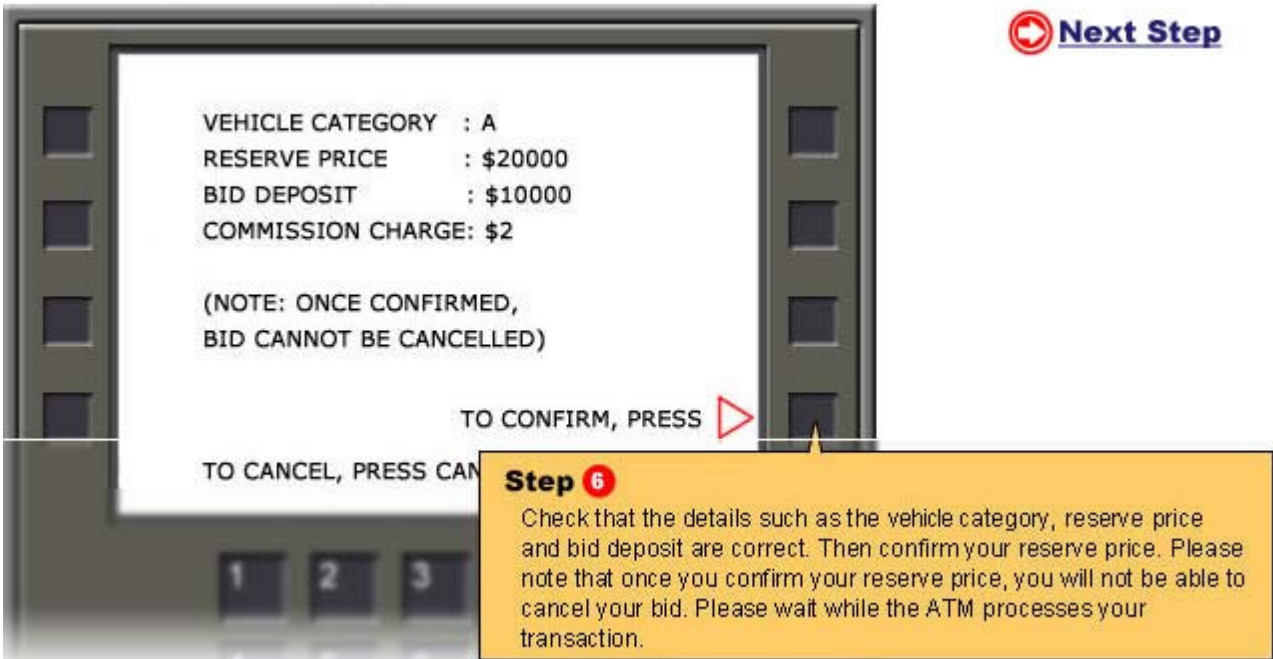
Next Step

VEHICLE CATEGORY : A
RESERVE PRICE : $20000
BID DEPOSIT : $10000
COMMISSION CHARGE: $2

(NOTE: ONCE CONFIRMED, BID CANNOT BE CANCELLED)

TO CONFIRM, PRESS

TO CANCEL, PRESS CAN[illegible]

Step 6
Check that the details such as the vehicle category, reserve price and bid deposit are correct. Then confirm your reserve price. Please note that once you confirm your reserve price, you will not be able to cancel your bid. Please wait while the ATM processes your transaction.

1 2 3